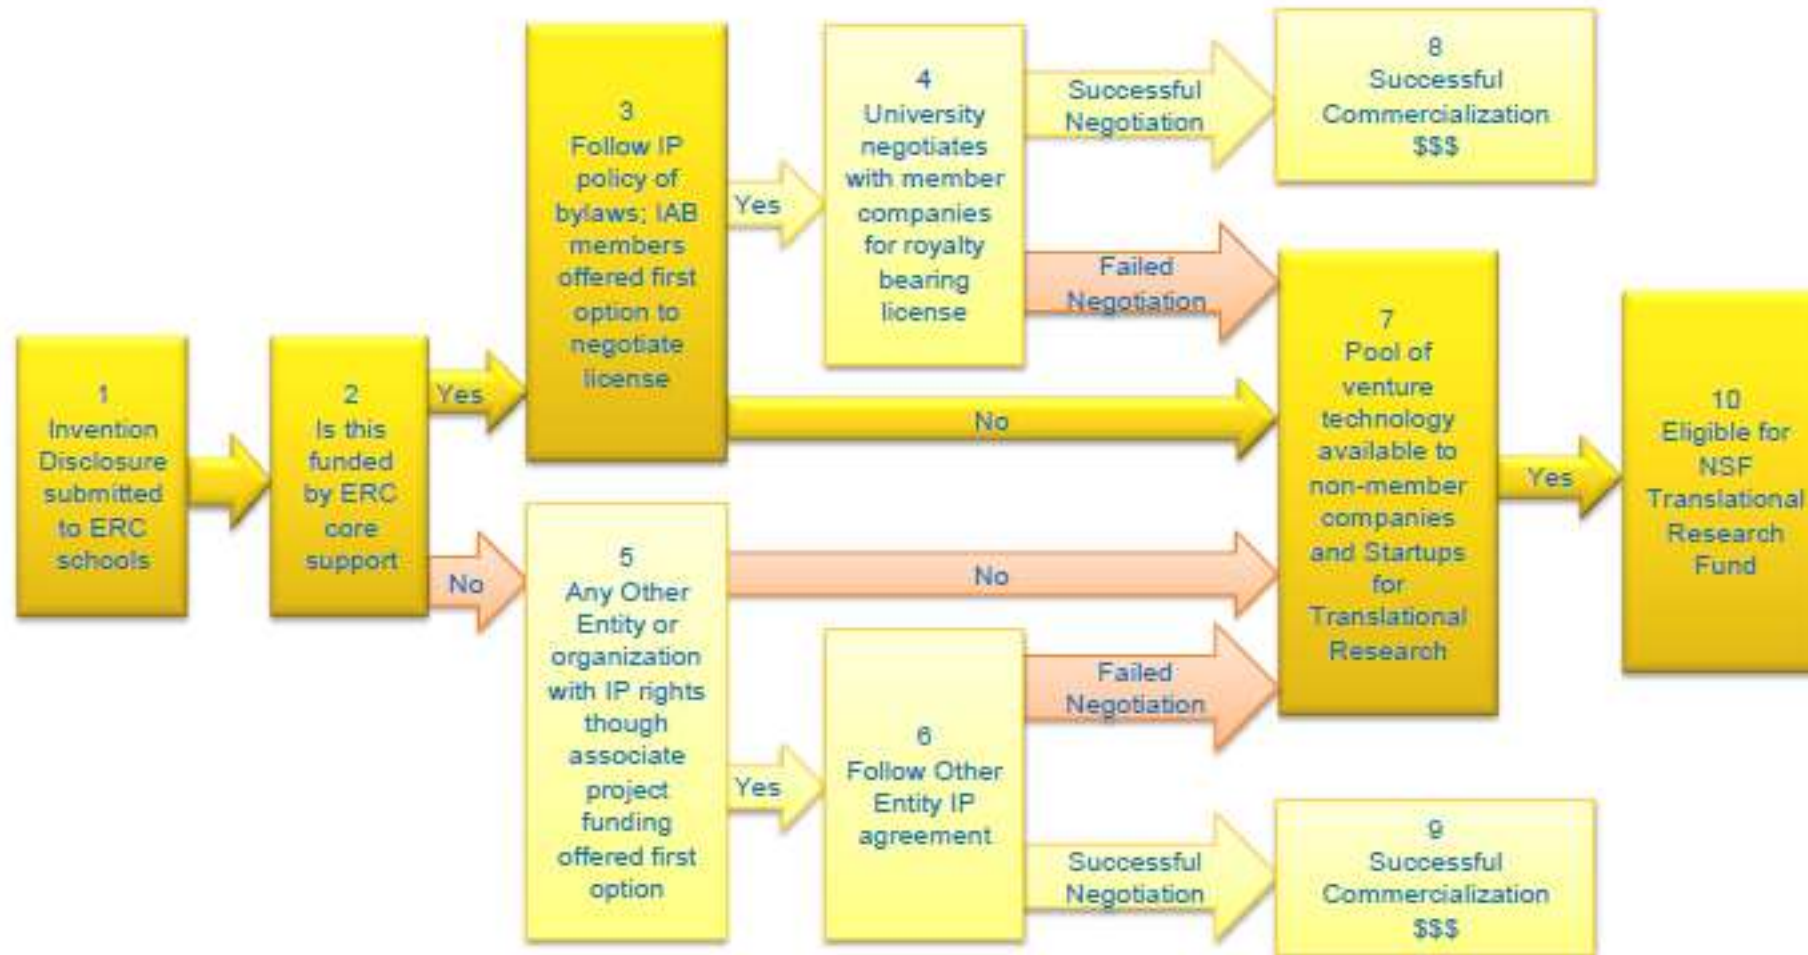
1
Invention Disclosure submitted to ERC schools

2
Is this funded by ERC core support

Yes

No

3
Follow IP policy of bylaws; IAB members offered first option to negotiate license

Yes

No

4
University negotiates with member companies for royalty bearing license

Successful Negotiation

Failed Negotiation

8
Successful Commercialization
$$$

5
Any Other Entity or organization with IP rights though associate project funding offered first option

No

Yes

6
Follow Other Entity IP agreement

Failed Negotiation

Successful Negotiation

9
Successful Commercialization
$$$

7
Pool of venture technology available to non-member companies and Startups for Translational Research

Yes

10
Eligible for NSF Translational Research Fund